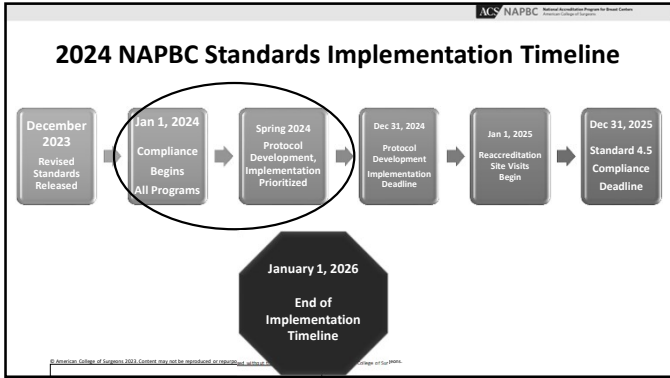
ACS NAPBC National Accreditation Program for Breast Centers American College of Surgeons

2024 NAPBC Standards Implementation Timeline

December 2023
Revised Standards Released

Jan 1, 2024
Compliance Begins All Programs

Spring 2024
Protocol Development, Implementation Prioritized

Dec 31, 2024
Protocol Development Implementation Deadline

Jan 1, 2025
Reaccreditation Site Visits Begin

Dec 31, 2025
Standard 4.5 Compliance Deadline

January 1, 2026
End of Implementation Timeline

© American College of Surgeons 2023. Content may not be reproduced or repurposed without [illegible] College of Surgeons.